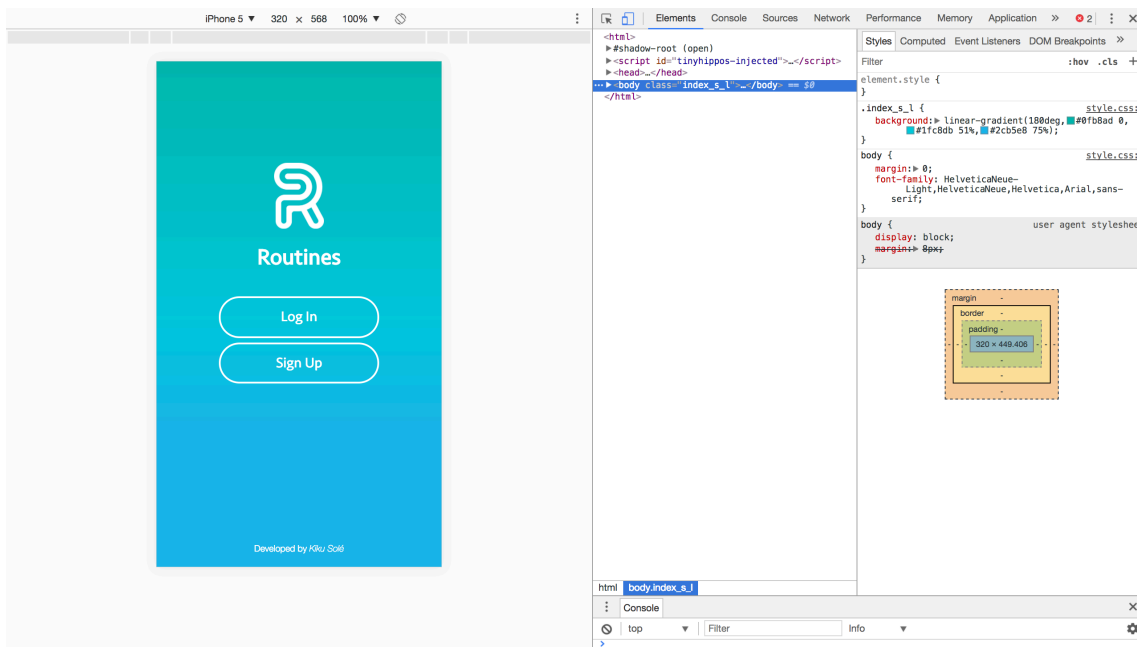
iPhone 5 ▼ 320 × 568 100% ▼

Routines

Log In

Sign Up

Developed by Kiku Solé

Elements Console Sources Network Performance Memory Application » 2 ⋮ ✕

<html>
▶#shadow-root (open)
▶<script id="tinyhippos-injected">…</script>
▶<head>…</head>
··· ▶<body class="index_s_l">…</body> == $0
</html>

Styles Computed Event Listeners DOM Breakpoints »

Filter :hov .cls +

element.style {
}

.index_s_l { style.css:
background: ▶ linear-gradient(180deg, #0fb8ad 0, #1fc8db 51%, #2cb5e8 75%);
}

body { style.css:
margin: ▶ 0;
font-family: HelveticaNeue-Light,HelveticaNeue,Helvetica,Arial,sans-serif;
}

body { user agent styleshee
display: block;
margin: ▶ 8px;
}

margin -
border -
padding -
- 320 × 449.406 -
-
-
-

html body.index_s_l

Console

top ▼ Filter Info ▼

>